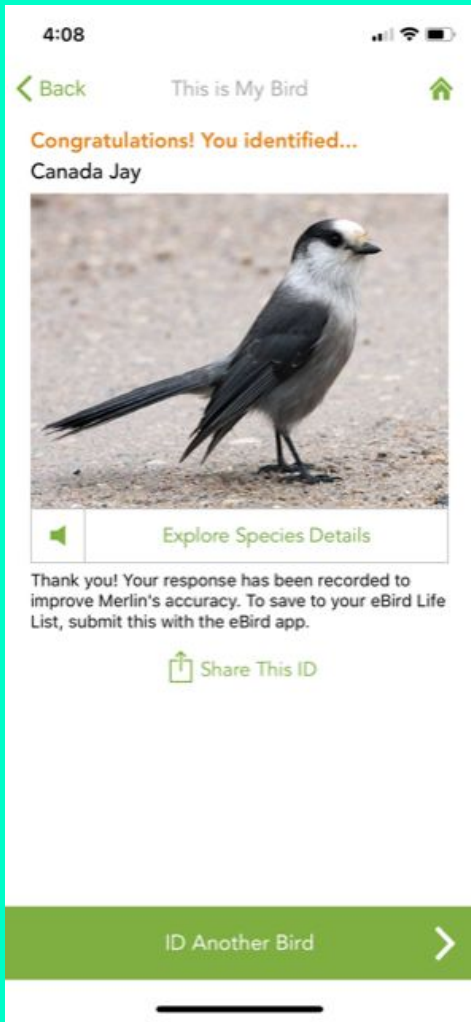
4:08

Back

This is My Bird

Congratulations! You identified...

Canada Jay

Explore Species Details

Thank you! Your response has been recorded to improve Merlin's accuracy. To save to your eBird Life List, submit this with the eBird app.

Share This ID

ID Another Bird